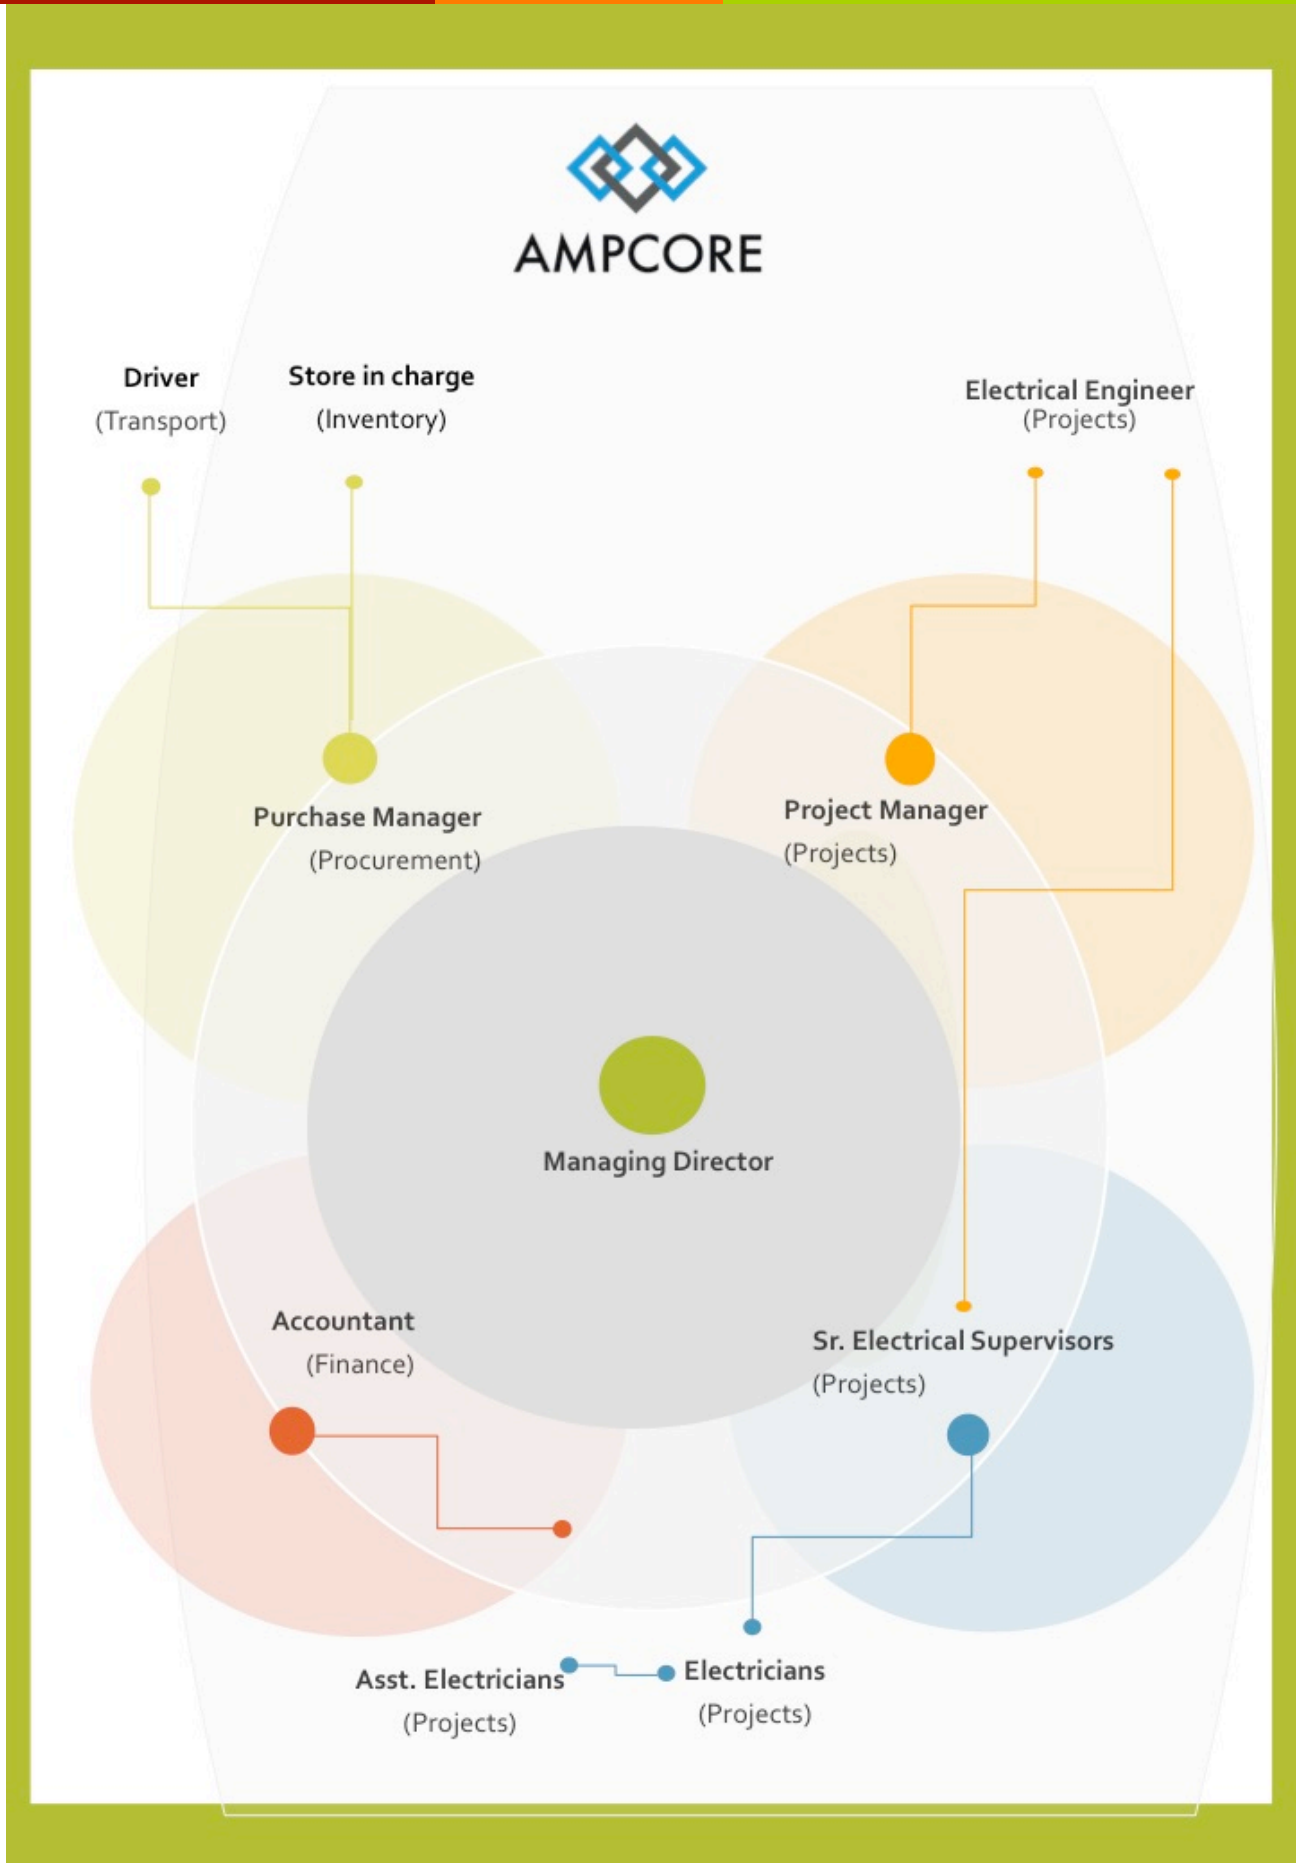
AMPCORE

Driver
(Transport)

Store in charge
(Inventory)

Electrical Engineer
(Projects)

Purchase Manager
(Procurement)

Project Manager
(Projects)

Managing Director

Accountant
(Finance)

Sr. Electrical Supervisors
(Projects)

Asst. Electricians
(Projects)

Electricians
(Projects)